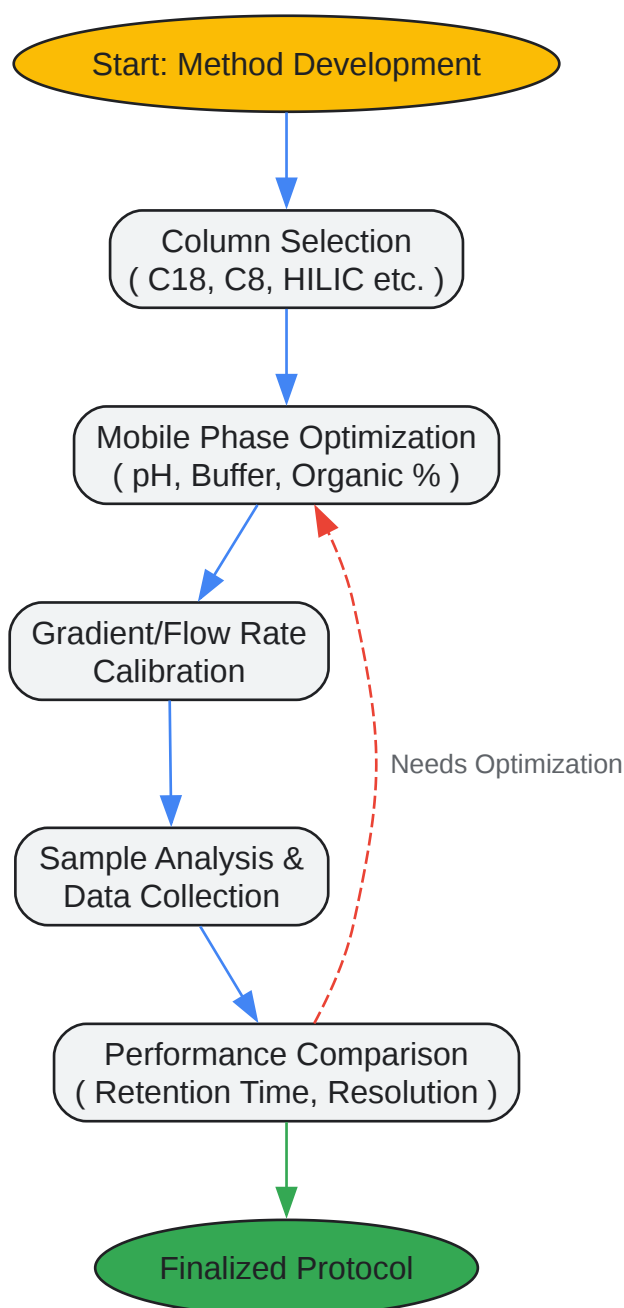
Start: Method Development

Column Selection
( C18, C8, HILIC etc. )

Mobile Phase Optimization
( pH, Buffer, Organic % )

Gradient/Flow Rate
Calibration

Sample Analysis &
Data Collection

Performance Comparison
( Retention Time, Resolution )

Needs Optimization

Finalized Protocol